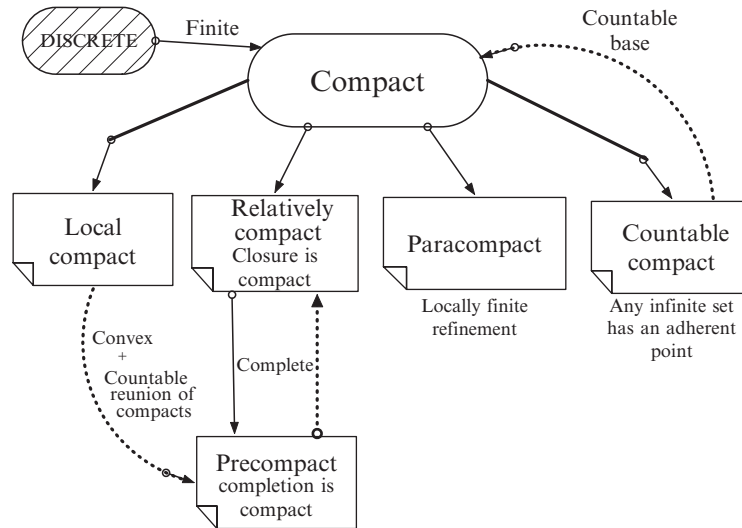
DISCRETE

Finite

Countable base

Compact

Local compact

Relatively compact
Closure is compact

Paracompact

Locally finite refinement

Countable compact

Any infinite set has an adherent point

Convex
+
Countable reunion of compacts

Complete

Precompact
completion is compact